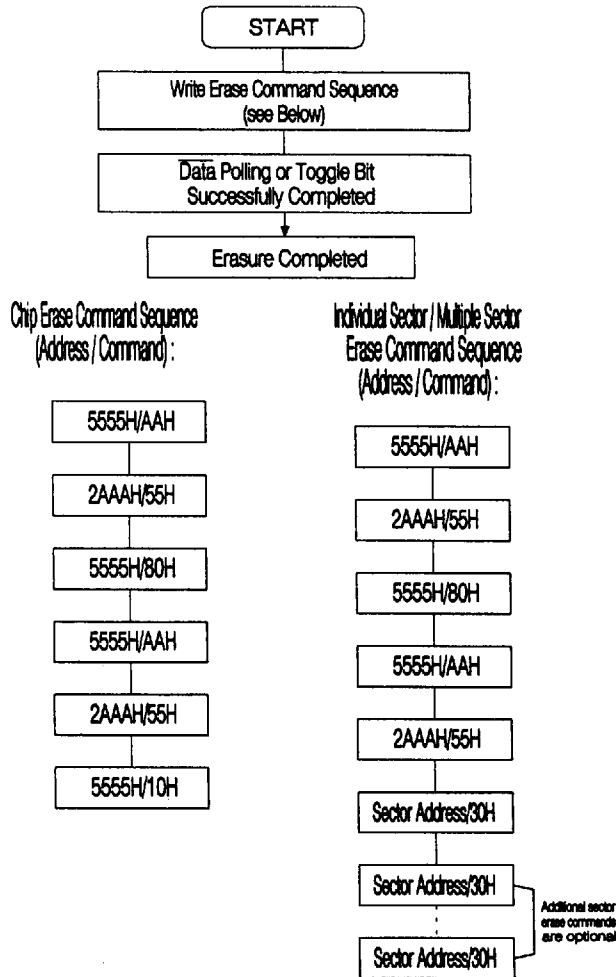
START

Write Erase Command Sequence (see Below)

$\overline{\text{Data}}$ Polling or Toggle Bit Successfully Completed

Erasure Completed

Chip Erase Command Sequence (Address / Command):

5555H/AAH

2AAAH/55H

5555H/80H

5555H/AAH

2AAAH/55H

5555H/10H

Individual Sector / Multiple Sector Erase Command Sequence (Address / Command):

5555H/AAH

2AAAH/55H

5555H/80H

5555H/AAH

2AAAH/55H

Sector Address/30H

Sector Address/30H

Sector Address/30H

Additional sector erase commands are optional